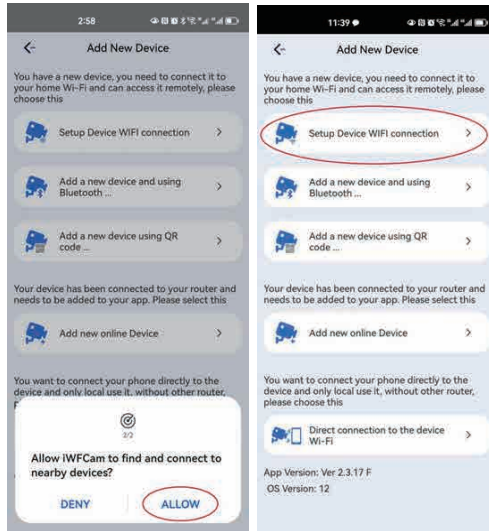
2:58

Add New Device

You have a new device, you need to connect it to your home Wi-Fi and can access it remotely, please choose this

Setup Device WIFI connection

Add a new device and using Bluetooth ...

Add a new device using QR code ...

Your device has been connected to your router and needs to be added to your app. Please select this

Add new online Device

You want to connect your phone directly to the device and only local use it, without other router,

2/2

Allow iWFCam to find and connect to nearby devices?

DENY

ALLOW

11:39

Add New Device

You have a new device, you need to connect it to your home Wi-Fi and can access it remotely, please choose this

Setup Device WIFI connection

Add a new device and using Bluetooth ...

Add a new device using QR code ...

Your device has been connected to your router and needs to be added to your app. Please select this

Add new online Device

You want to connect your phone directly to the device and only local use it, without other router, please choose this

Direct connection to the device Wi-Fi

App Version: Ver 2.3.17 F

OS Version: 12